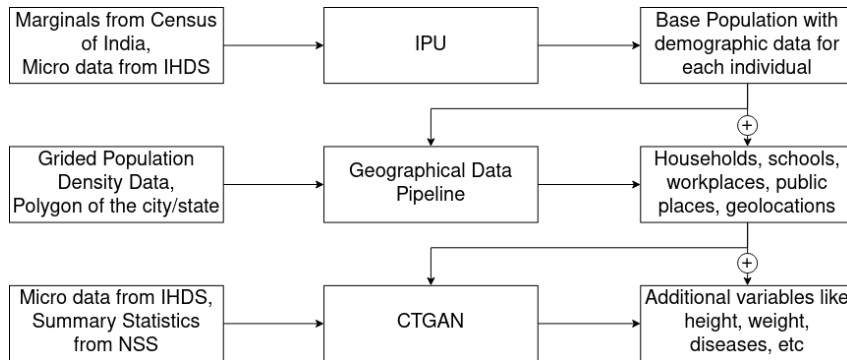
Marginals from Census of India, Micro data from IHDS

IPU

Base Population with demographic data for each individual

+

Grided Population Density Data, Polygon of the city/state

Geographical Data Pipeline

Households, schools, workplaces, public places, geolocations

+

Micro data from IHDS, Summary Statistics from NSS

CTGAN

Additional variables like height, weight, diseases, etc